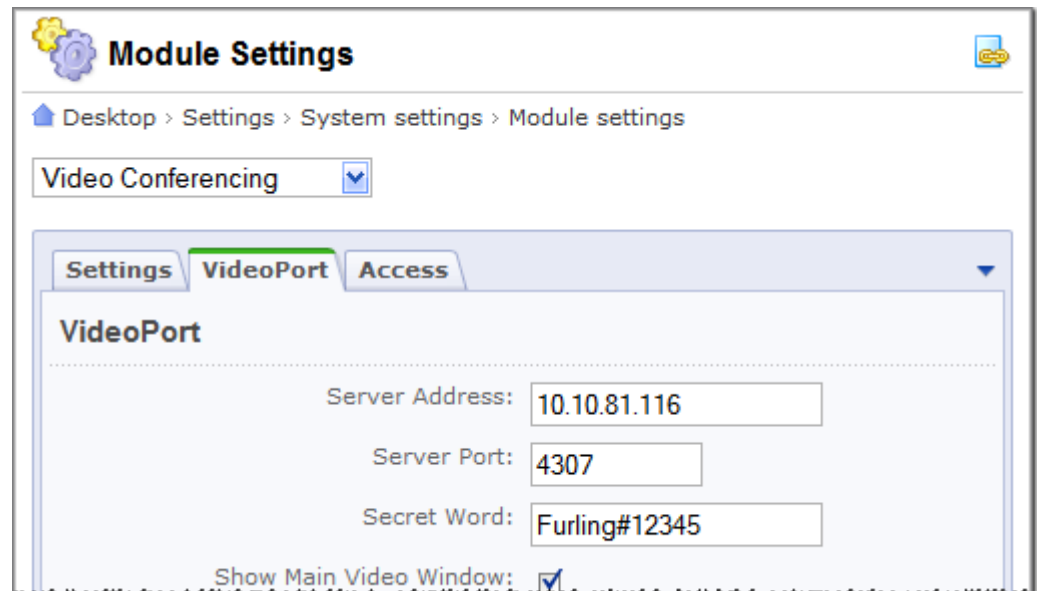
Module Settings

Desktop › Settings › System settings › Module settings

Video Conferencing

Settings | VideoPort | Access

VideoPort

Server Address: 10.10.81.116

Server Port: 4307

Secret Word: Furling#12345

Show Main Video Window: